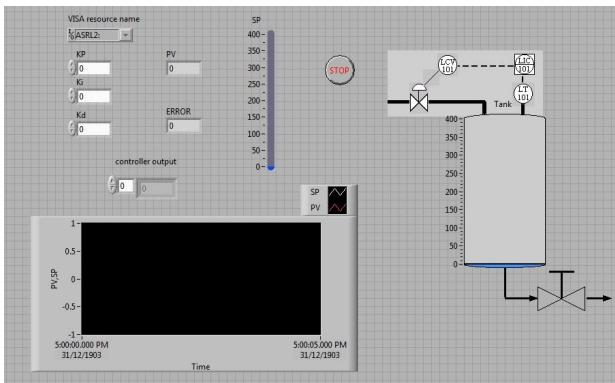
VISA resource name

ASRL2:

KP

0

Ki

0

Kd

0

PV

0

ERROR

0

SP

400

350

300

250

200

150

100

50

0

STOP

controller output

0

0

SP

PV

1

0.5

0

-0.5

-1

PV,SP

5:00:00.000 PM
31/12/1903

5:00:05.000 PM
31/12/1903

Time

LCV
101

LIC
101

LT
101

Tank

400

350

300

250

200

150

100

50

0